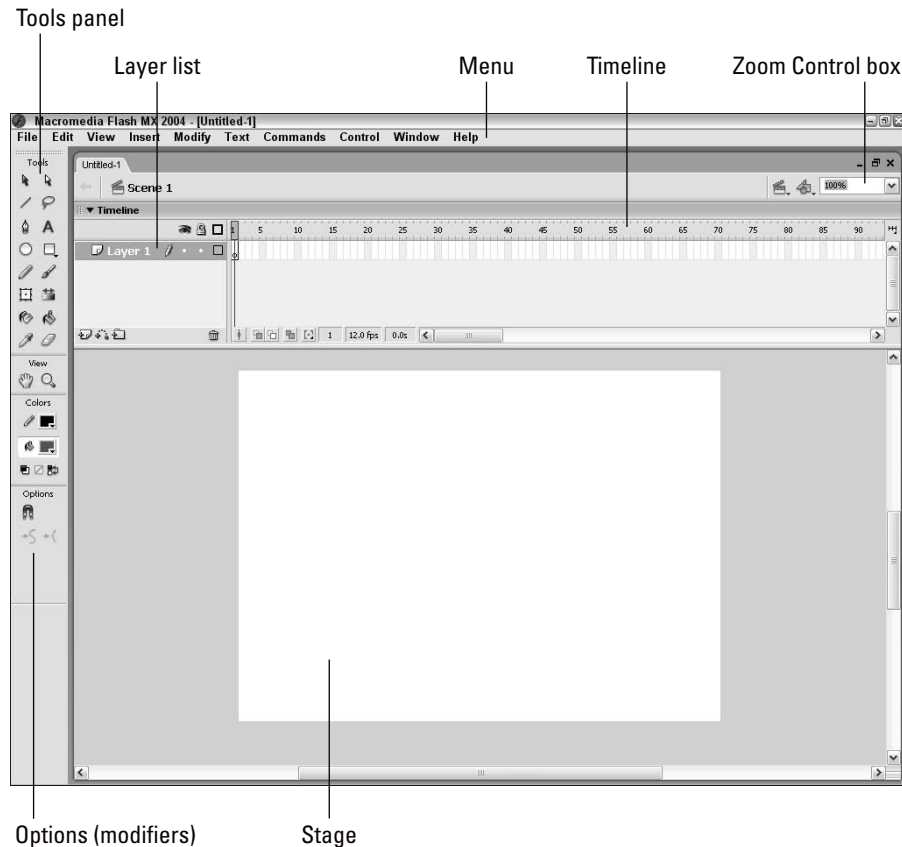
Tools panel

Layer list

Menu

Timeline

Zoom Control box

Macromedia Flash MX 2004 - [Untitled-1]

File Edit View Insert Modify Text Commands Control Window Help

Tools

Untitled-1

Scene 1

100%

▼ Timeline

1 5 10 15 20 25 30 35 40 45 50 55 60 65 70 75 80 85 90

Layer 1

1 12.0 fps 0.0s

View

Colors

Options

Options (modifiers)

Stage